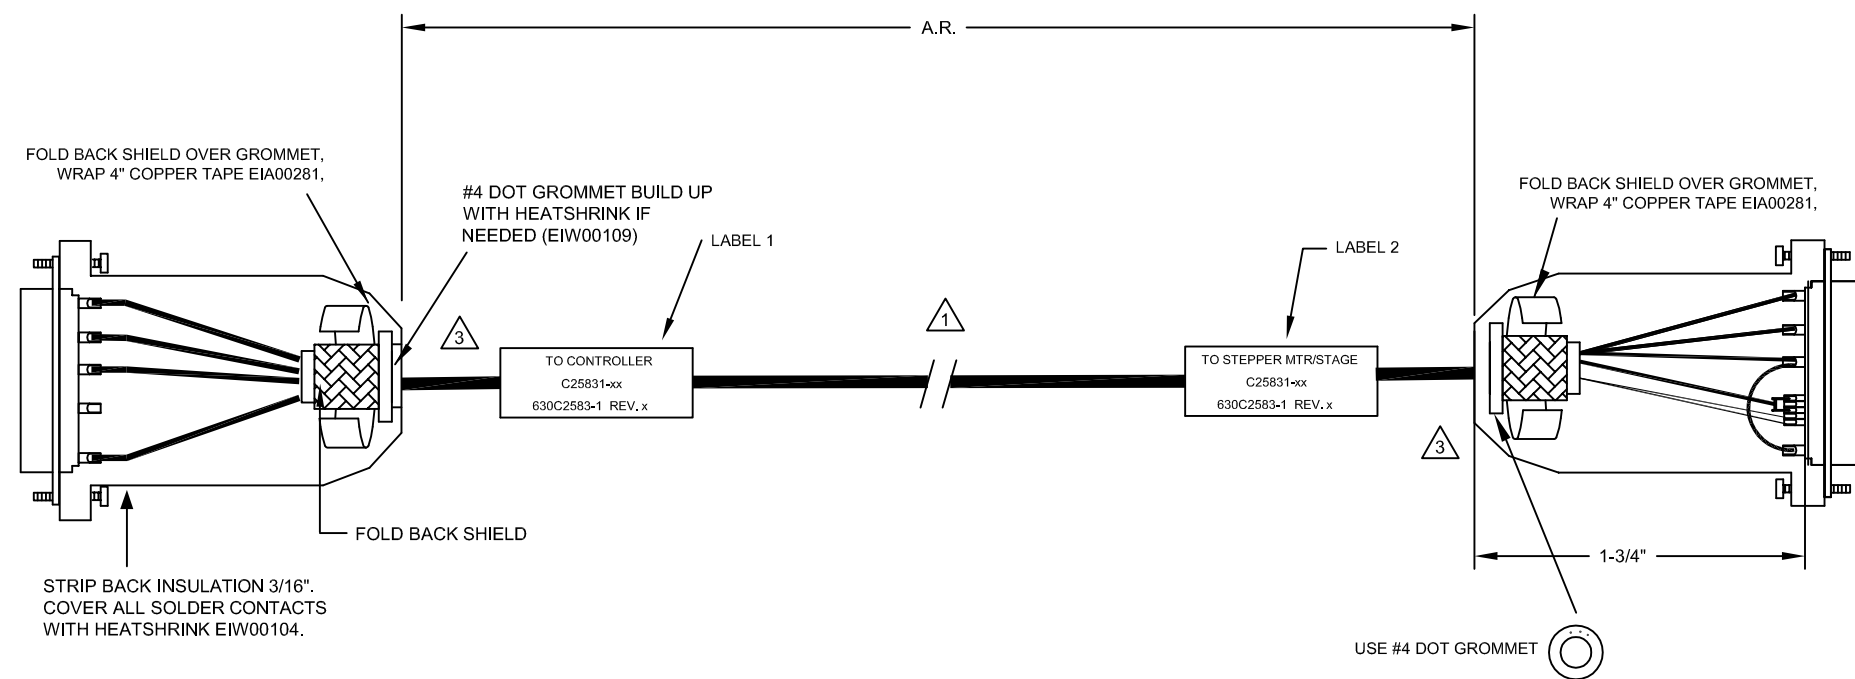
A.R.

FOLD BACK SHIELD OVER GROMMET, WRAP 4" COPPER TAPE EIA00281,

#4 DOT GROMMET BUILD UP WITH HEATSHRINK IF NEEDED (EIW00109)

LABEL 1

LABEL 2

FOLD BACK SHIELD OVER GROMMET, WRAP 4" COPPER TAPE EIA00281,

3

1

TO CONTROLLER
C25831-xx
630C2583-1 REV. x

TO STEPPER MTR/STAGE
C25831-xx
630C2583-1 REV. x

3

FOLD BACK SHIELD

1-3/4"

STRIP BACK INSULATION 3/16". COVER ALL SOLDER CONTACTS WITH HEATSHRINK EIW00104.

USE #4 DOT GROMMET